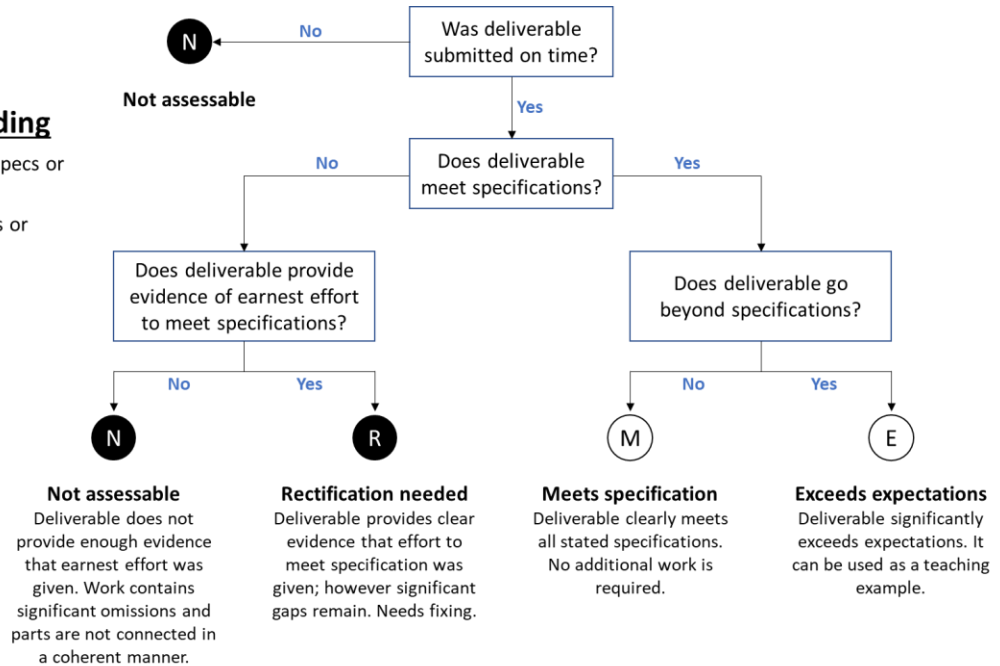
Was deliverable submitted on time?

No

N

Not assessable

ding

pecs or

s or

Yes

Does deliverable meet specifications?

No

Yes

Does deliverable provide evidence of earnest effort to meet specifications?

Does deliverable go beyond specifications?

No

Yes

No

Yes

N

R

M

E

Not assessable
Deliverable does not provide enough evidence that earnest effort was given. Work contains significant omissions and parts are not connected in a coherent manner.

Rectification needed
Deliverable provides clear evidence that effort to meet specification was given; however significant gaps remain. Needs fixing.

Meets specification
Deliverable clearly meets all stated specifications. No additional work is required.

Exceeds expectations
Deliverable significantly exceeds expectations. It can be used as a teaching example.